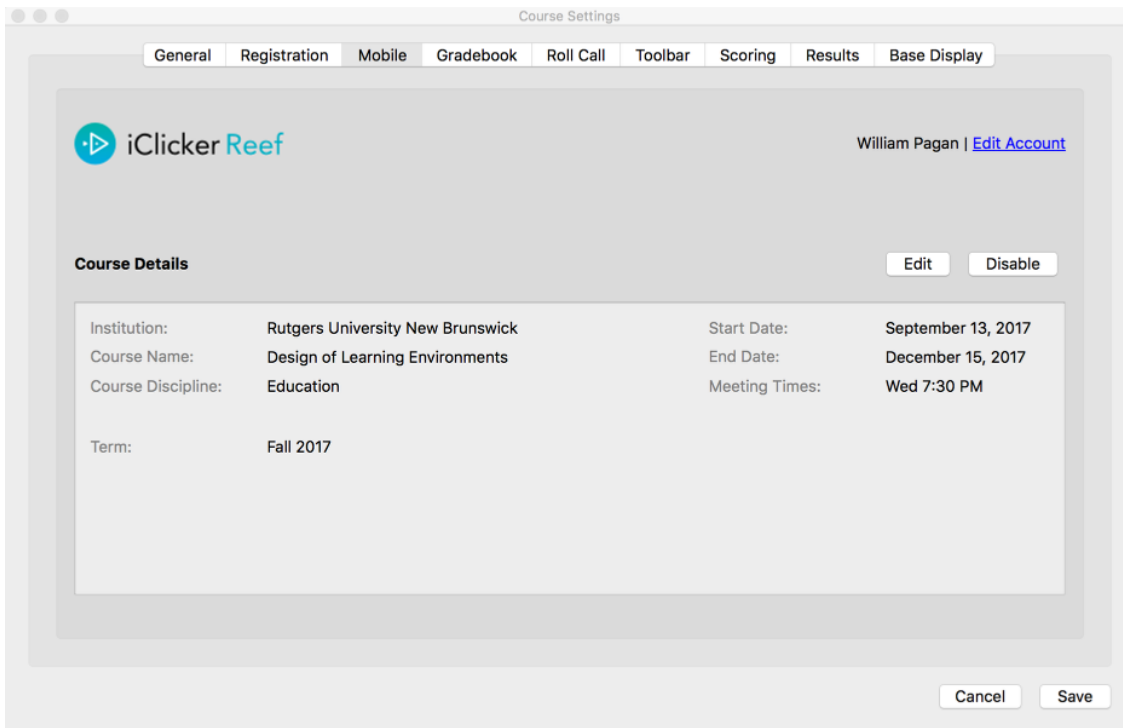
Course Settings

General | Registration | Mobile | Gradebook | Roll Call | Toolbar | Scoring | Results | Base Display

iClicker Reef

William Pagan | Edit Account

Course Details

Edit Disable

| | | | |
|---|---|---|---|
| Institution: | Rutgers University New Brunswick | Start Date: | September 13, 2017 |
| Course Name: | Design of Learning Environments | End Date: | December 15, 2017 |
| Course Discipline: | Education | Meeting Times: | Wed 7:30 PM |
| Term: | Fall 2017 | | |

Cancel Save